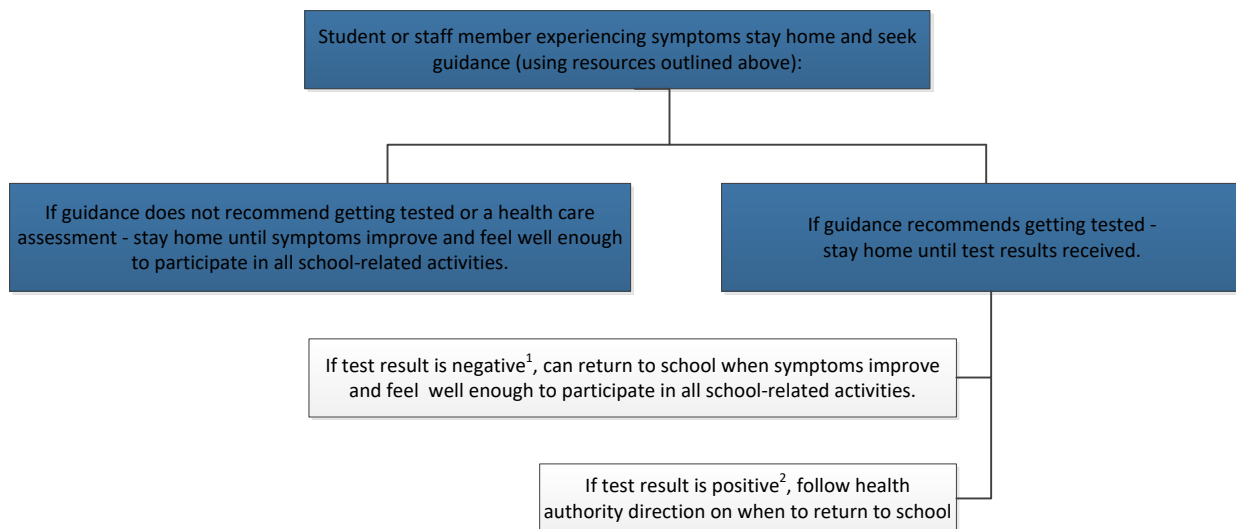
Student or staff member experiencing symptoms stay home and seek guidance (using resources outlined above):

If guidance does not recommend getting tested or a health care assessment - stay home until symptoms improve and feel well enough to participate in all school-related activities.

If guidance recommends getting tested - stay home until test results received.

If test result is negative$^1$, can return to school when symptoms improve and feel well enough to participate in all school-related activities.

If test result is positive$^2$, follow health authority direction on when to return to school